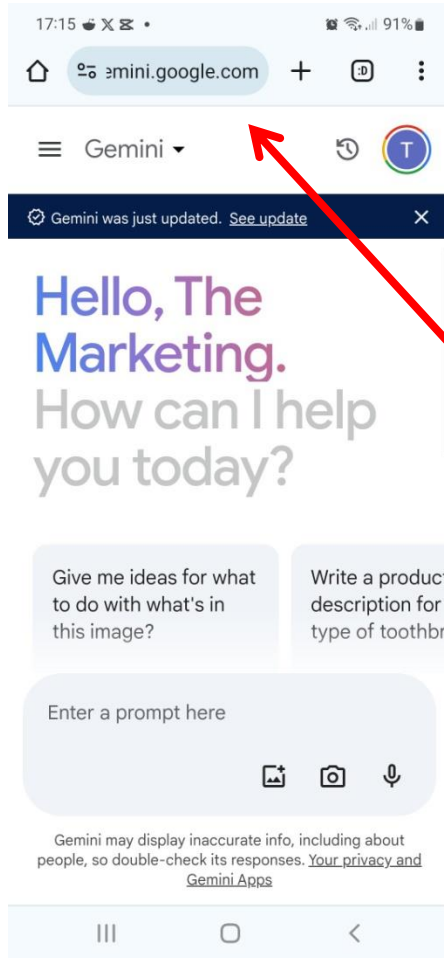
17:15 91%

emini.google.com

:D

Gemini

T

Gemini was just updated. See update

Hello, The Marketing.
How can I help you today?

Give me ideas for what to do with what's in this image?

Write a product description for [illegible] type of toothbr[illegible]

Enter a prompt here

Gemini may display inaccurate info, including about people, so double-check its responses. Your privacy and Gemini Apps